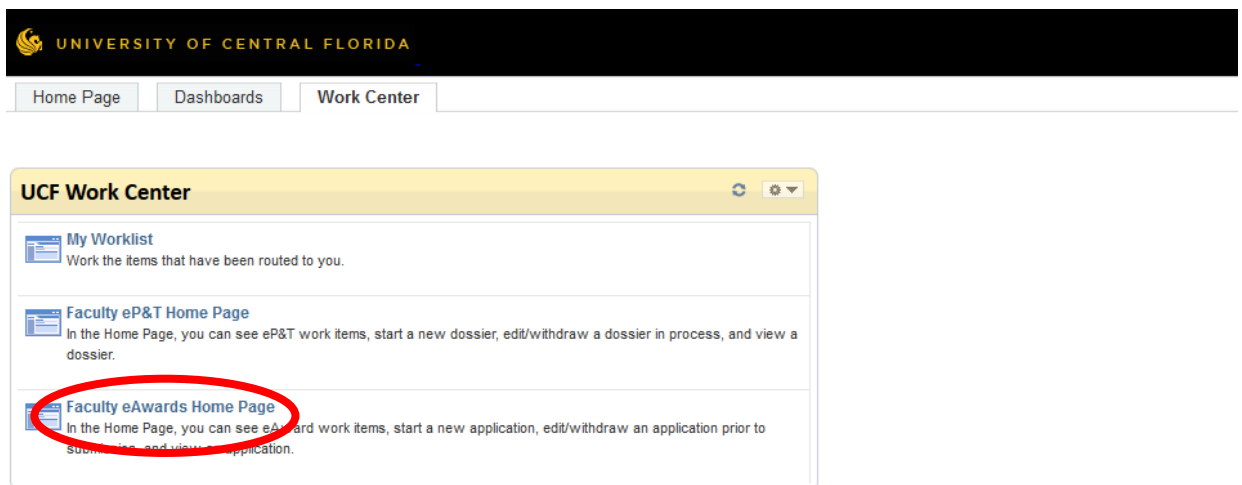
UNIVERSITY OF CENTRAL FLORIDA

Home Page | Dashboards | Work Center

UCF Work Center

My Worklist
Work the items that have been routed to you.

Faculty eP&T Home Page
In the Home Page, you can see eP&T work items, start a new dossier, edit/withdraw a dossier in process, and view a dossier.

Faculty eAwards Home Page
In the Home Page, you can see eA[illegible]ard work items, start a new application, edit/withdraw an application prior to sub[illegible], and view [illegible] application.